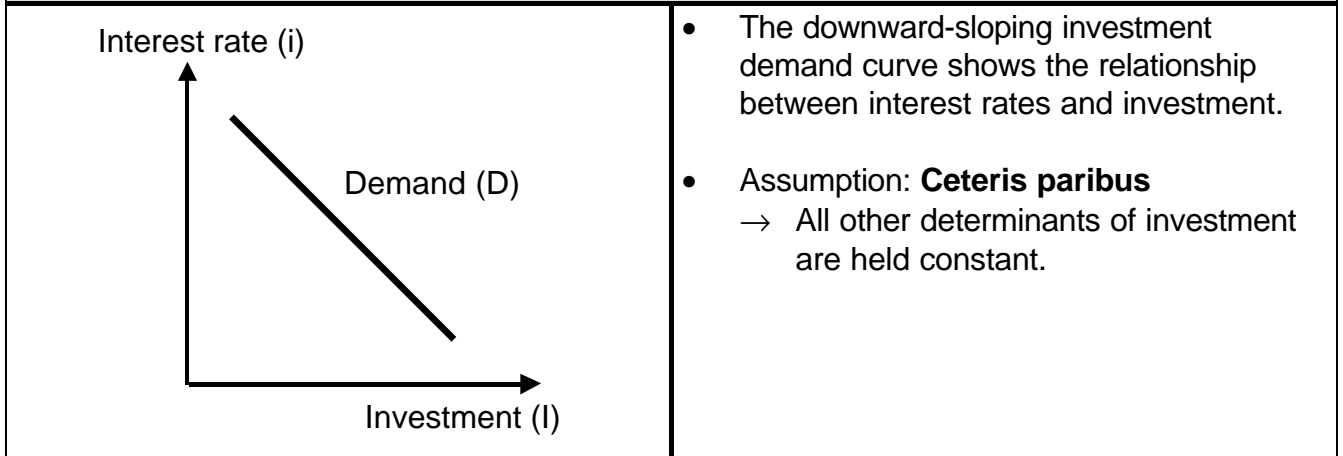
Interest rate (i)

Demand (D)

Investment (I)

- The downward-sloping investment demand curve shows the relationship between interest rates and investment.

- Assumption: **Ceteris paribus**
  $\rightarrow$ All other determinants of investment are held constant.